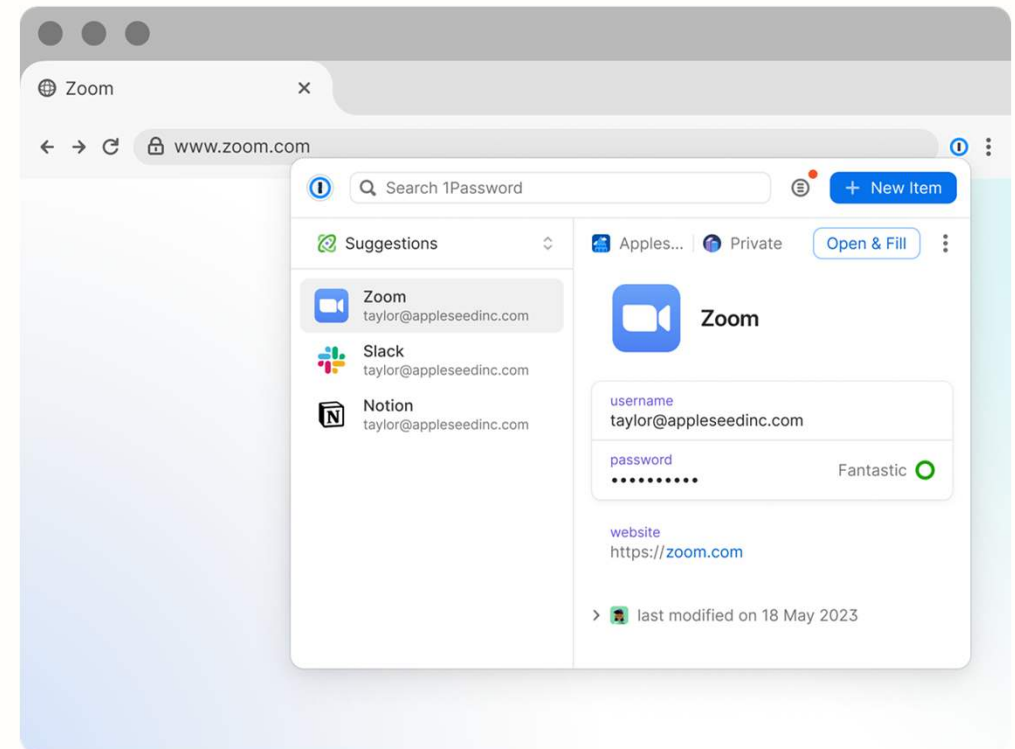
Zoom ×

www.zoom.com

Search 1Password

+ New Item

Suggestions

Zoom
taylor@appleseedinc.com

Slack
taylor@appleseedinc.com

Notion
taylor@appleseedinc.com

Apples... Private Open & Fill

Zoom

username
taylor@appleseedinc.com

password
••••••••••
Fantastic

website
https://zoom.com

last modified on 18 May 2023